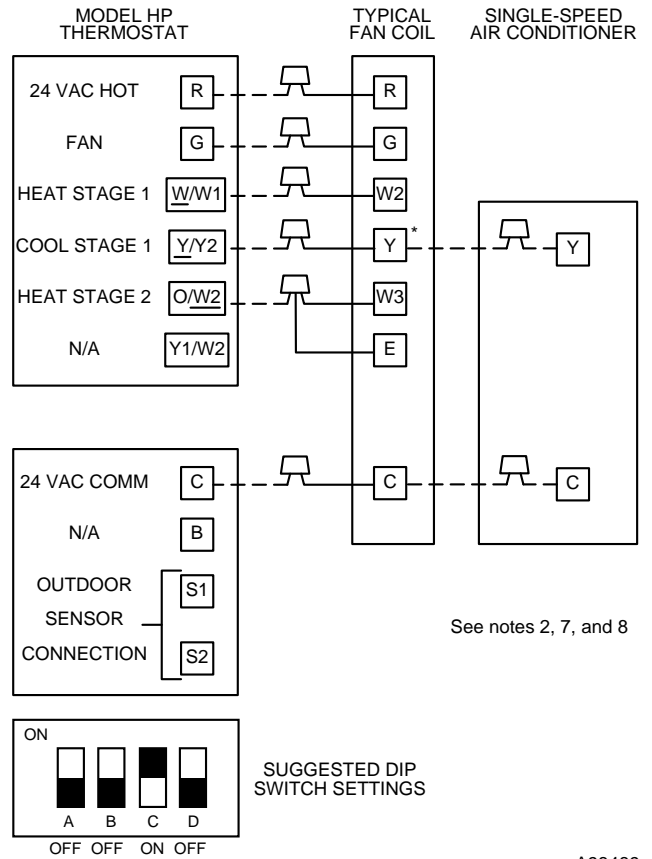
MODEL HP THERMOSTAT

TYPICAL FAN COIL

SINGLE-SPEED AIR CONDITIONER

24 VAC HOT R

FAN G

HEAT STAGE 1 W/W1

COOL STAGE 1 Y/Y2

HEAT STAGE 2 O/W2

N/A Y1/W2

R

G

W2

Y *

W3

E

Y

24 VAC COMM C

N/A B

OUTDOOR SENSOR CONNECTION S1 S2

C

C

See notes 2, 7, and 8

ON

A B C D

OFF OFF ON OFF

SUGGESTED DIP SWITCH SETTINGS

A00